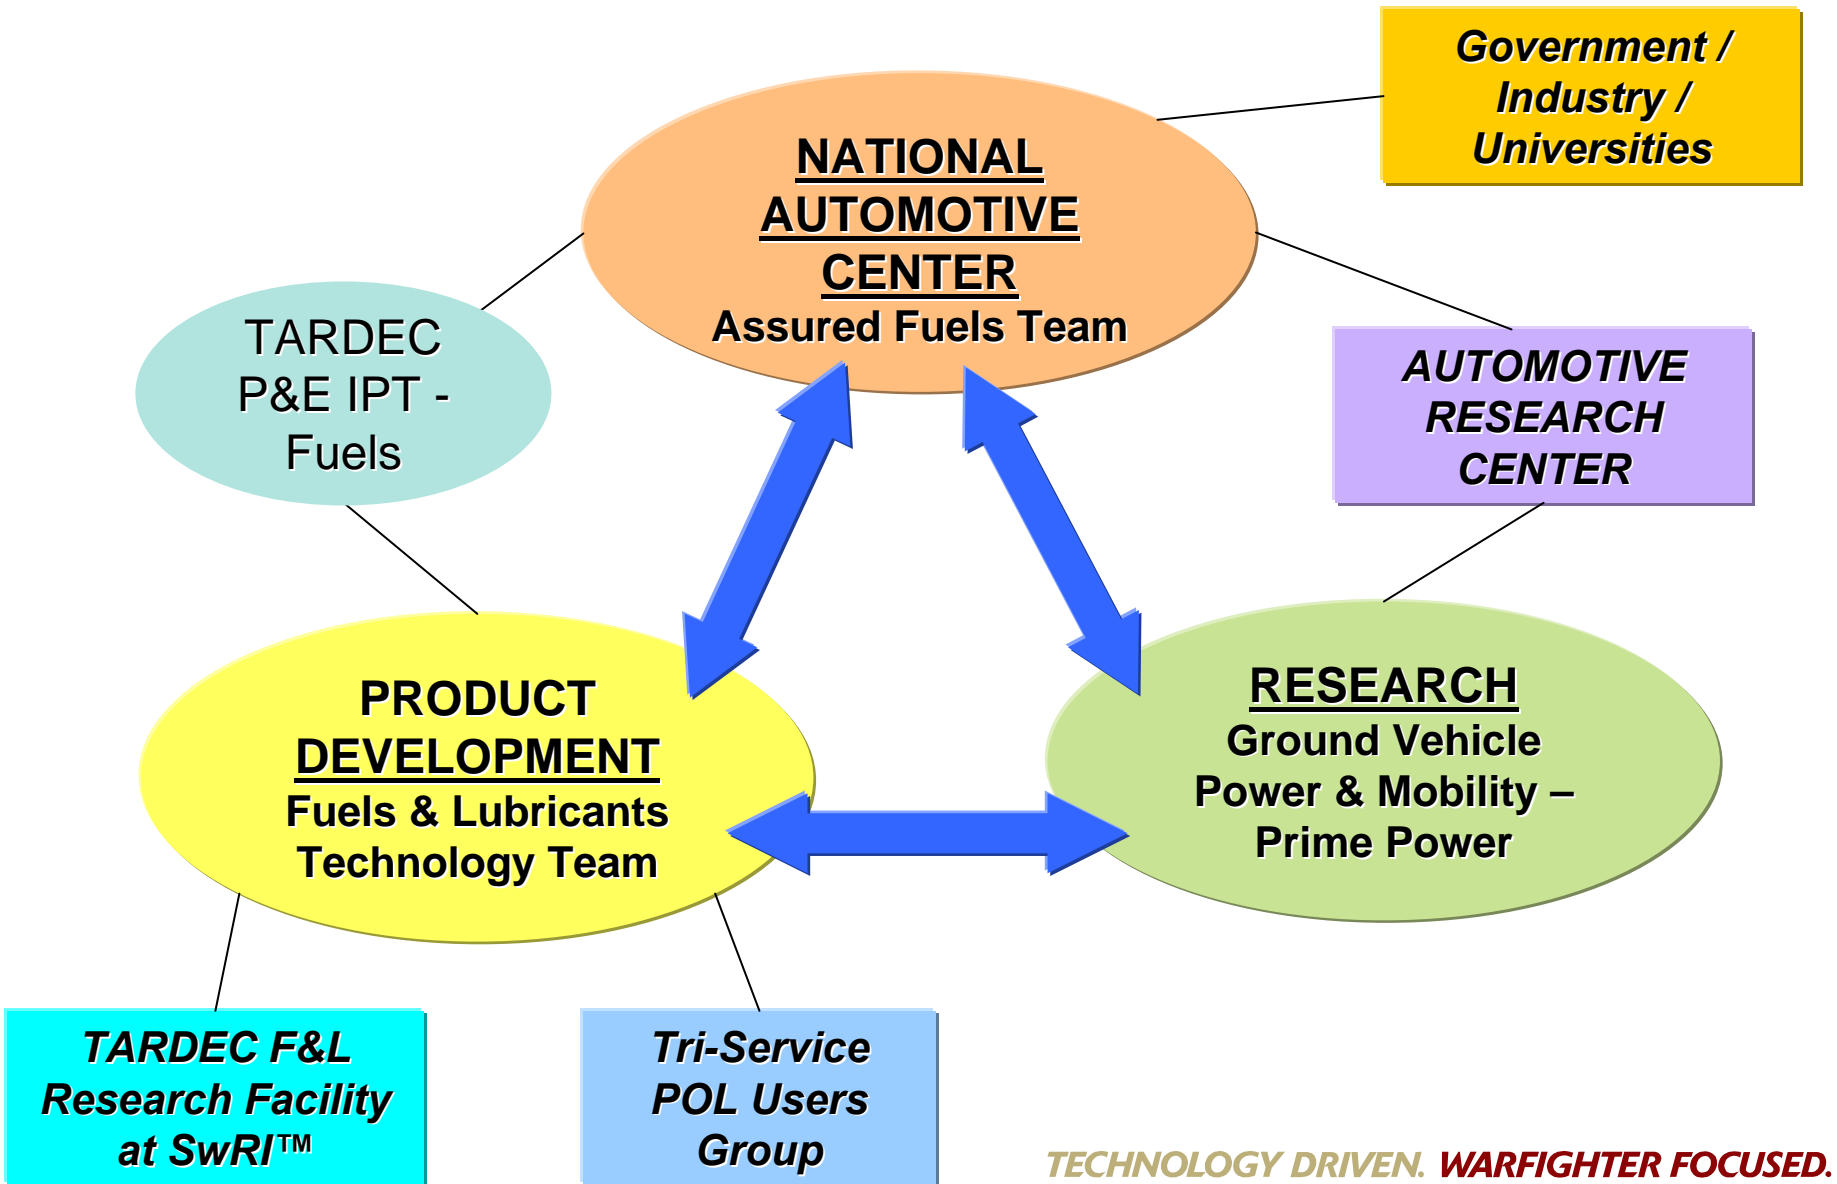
Government / Industry / Universities

NATIONAL AUTOMOTIVE CENTER
Assured Fuels Team

TARDEC P&E IPT - Fuels

AUTOMOTIVE RESEARCH CENTER

PRODUCT DEVELOPMENT
Fuels & Lubricants Technology Team

RESEARCH
Ground Vehicle Power & Mobility – Prime Power

TARDEC F&L Research Facility at SwRI™

Tri-Service POL Users Group

TECHNOLOGY DRIVEN. WARFIGHTER FOCUSED.